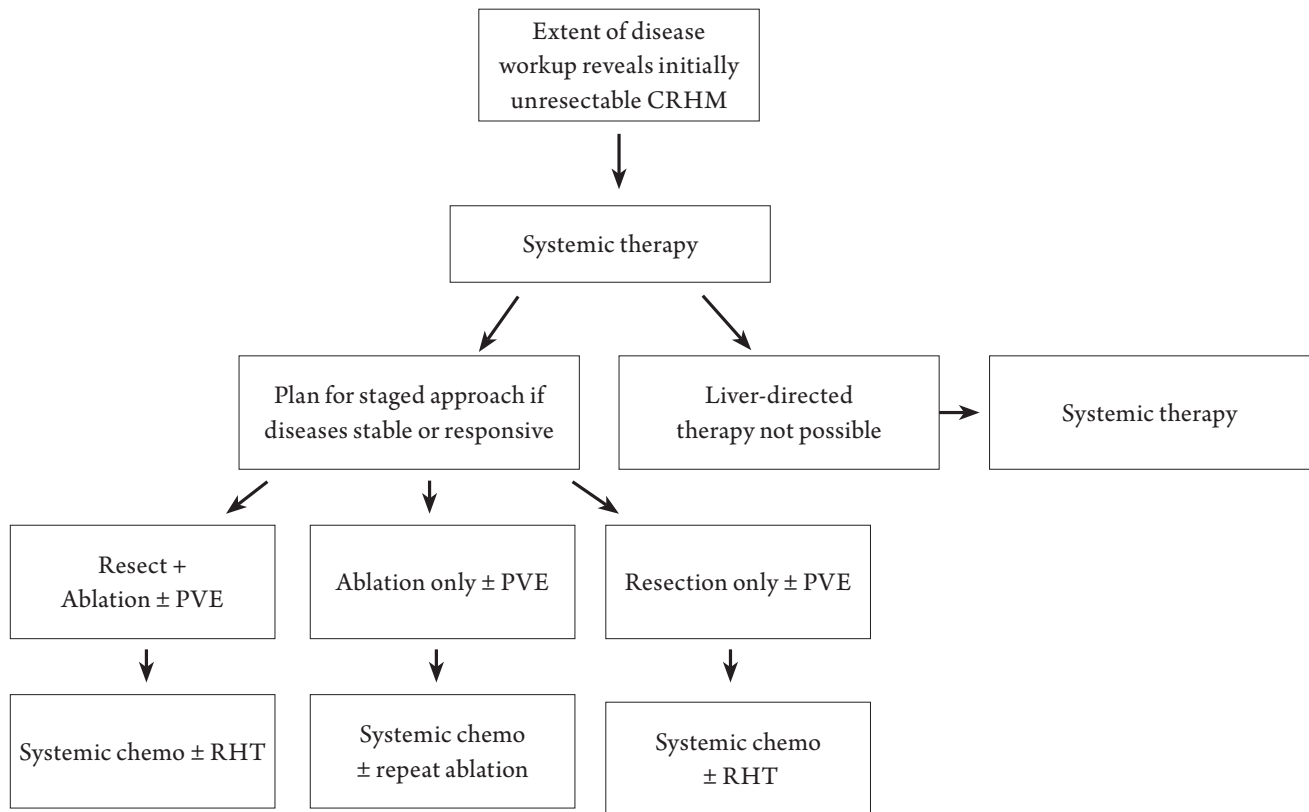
Extent of disease workup reveals initially unresectable CRHM

Systemic therapy

Plan for staged approach if diseases stable or responsive

Liver-directed therapy not possible

Systemic therapy

Resect + Ablation ± PVE

Ablation only ± PVE

Resection only ± PVE

Systemic chemo ± RHT

Systemic chemo ± repeat ablation

Systemic chemo ± RHT